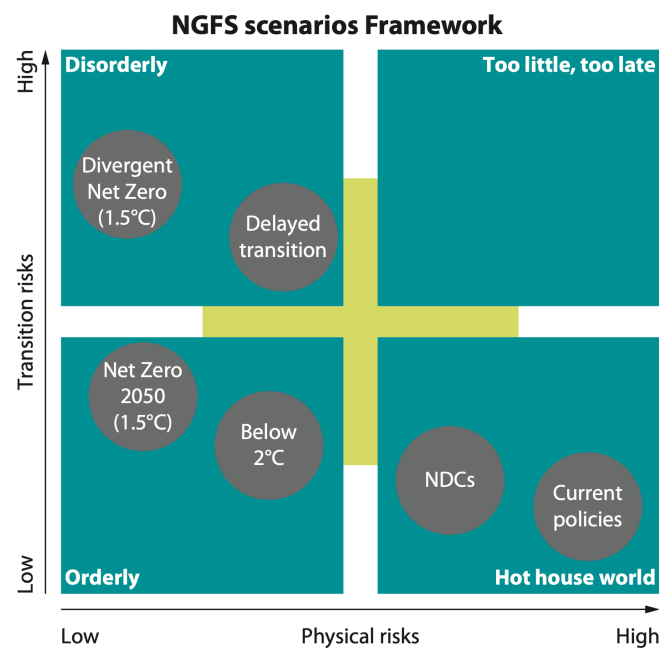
NGFS scenarios Framework

High

Transition risks

Low

Disorderly

Divergent Net Zero (1.5°C)

Delayed transition

Too little, too late

Net Zero 2050 (1.5°C)

Below 2°C

NDCs

Current policies

Orderly

Hot house world

Low

Physical risks

High